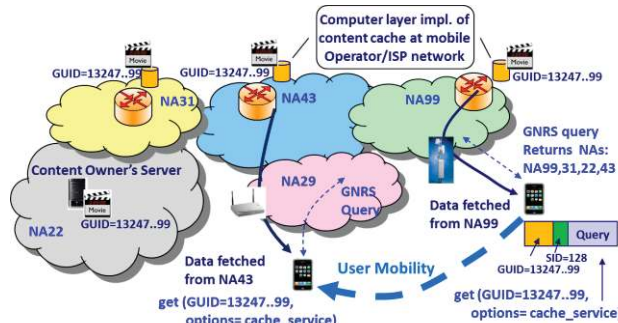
Computer layer impl. of content cache at mobile Operator/ISP network

Movie
GUID=13247..99
NA31

Movie
GUID=13247..99
NA43

Movie
GUID=13247..99
NA99

GNRS query Returns NAs: NA99,31,22,43

Content Owner's Server
Movie
GUID=13247..99
NA22

NA29
GNRS Query

Data fetched from NA99

Query
SID=128
GUID=13247..99

Data fetched from NA43

User Mobility

get (GUID=13247..99, options= cache_service)

get (GUID=13247..99, options= cache_service